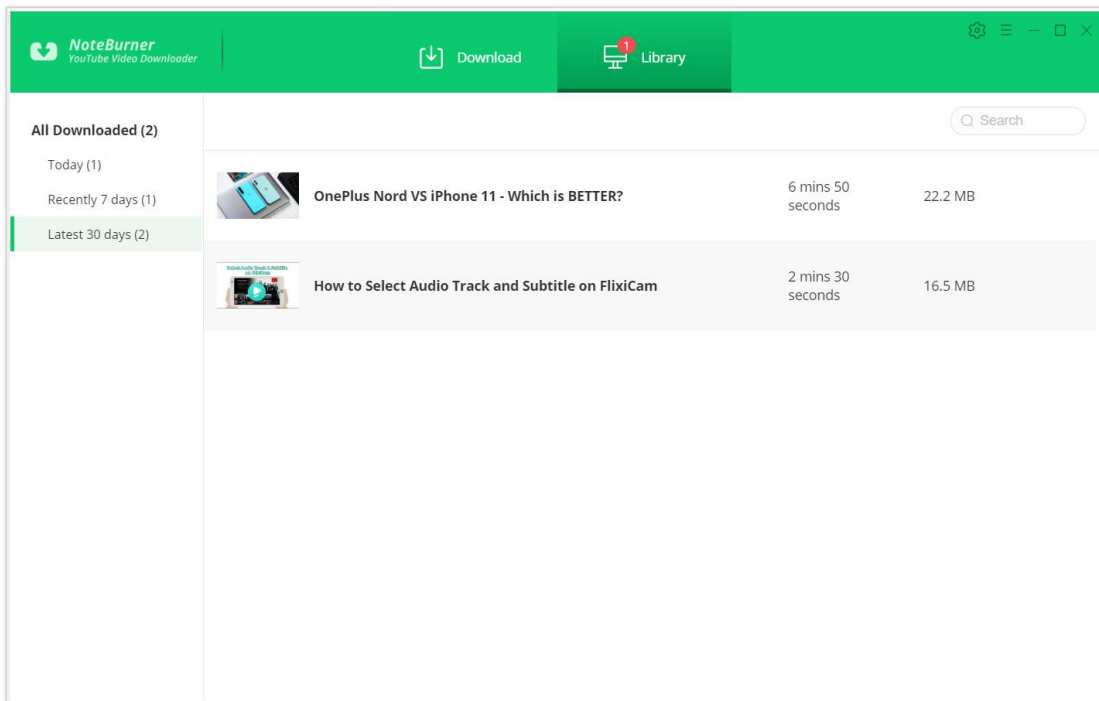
NoteBurner
YouTube Video Downloader

Download

1 Library

All Downloaded (2)

Today (1)

Recently 7 days (1)

Latest 30 days (2)

Search

OnePlus Nord VS iPhone 11 - Which is BETTER?

6 mins 50 seconds

22.2 MB

How to Select Audio Track and Subtitle on FlixiCam

2 mins 30 seconds

16.5 MB